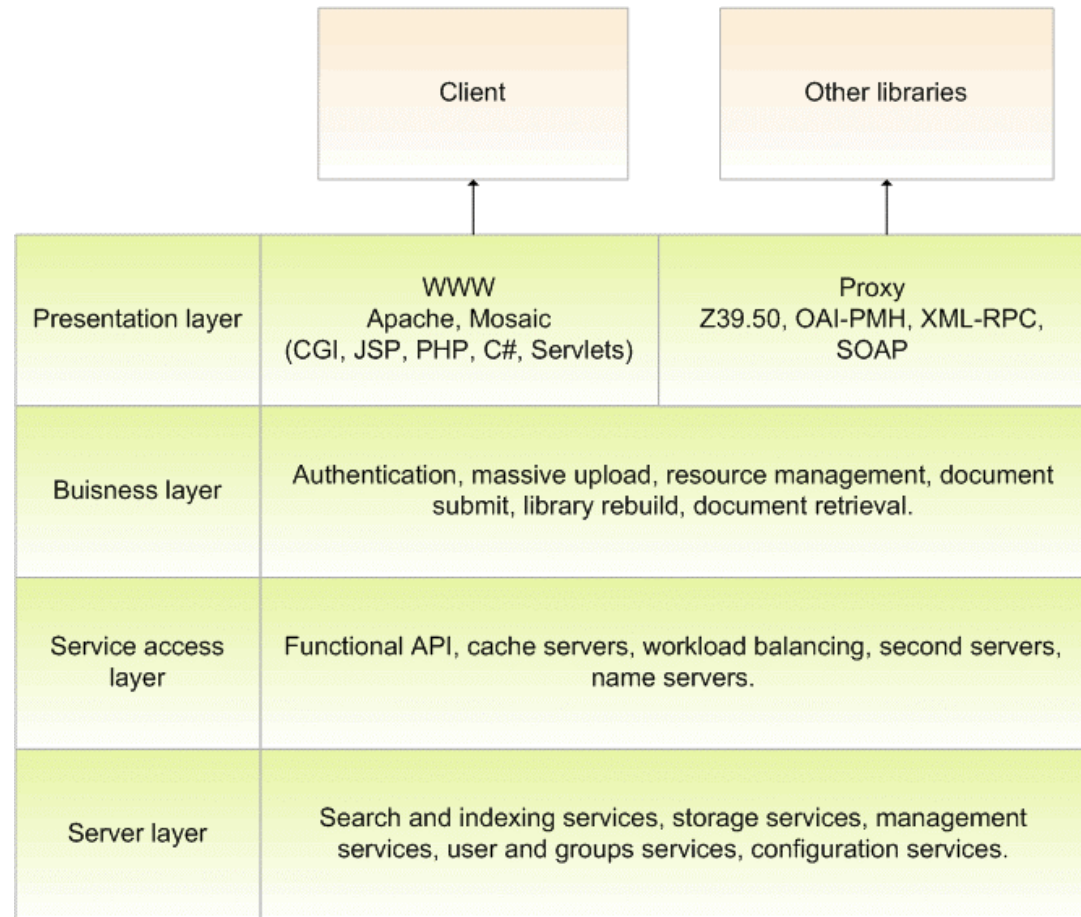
Client

Other libraries

| Presentation layer | WWW Apache, Mosaic (CGI, JSP, PHP, C#, Servlets) | Proxy Z39.50, OAI-PMH, XML-RPC, SOAP |
|---|---|---|
| Buisness layer | Authentication, massive upload, resource management, document submit, library rebuild, document retrieval. | |
| Service access layer | Functional API, cache servers, workload balancing, second servers, name servers. | |
| Server layer | Search and indexing services, storage services, management services, user and groups services, configuration services. | |